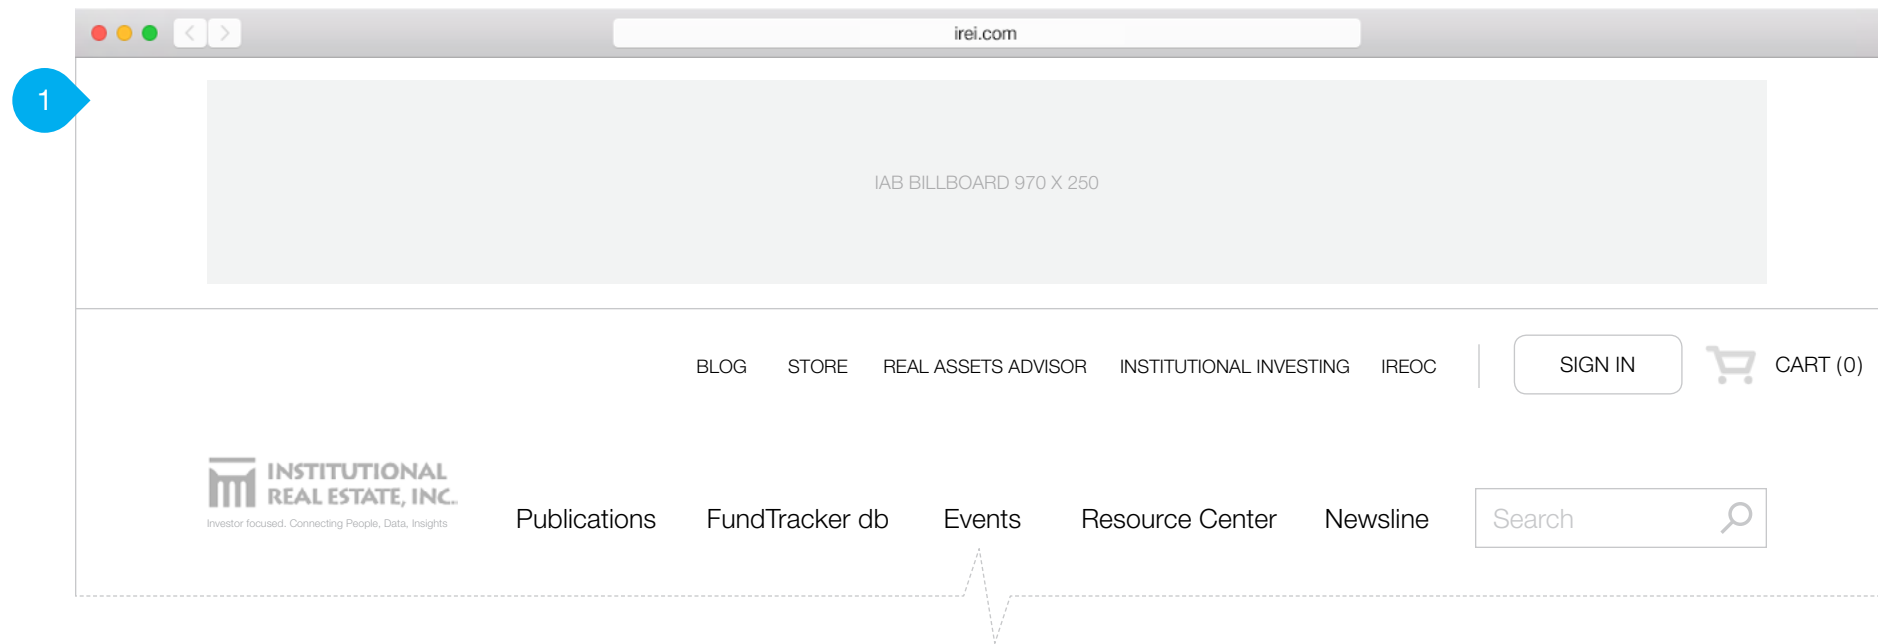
irei.com

1

IAB BILLBOARD 970 X 250

BLOG STORE REAL ASSETS ADVISOR INSTITUTIONAL INVESTING IREOC

SIGN IN

CART (0)

INSTITUTIONAL REAL ESTATE, INC.

Investor focused. Connecting People, Data, Insights

Publications FundTracker db Events Resource Center Newsline

Search